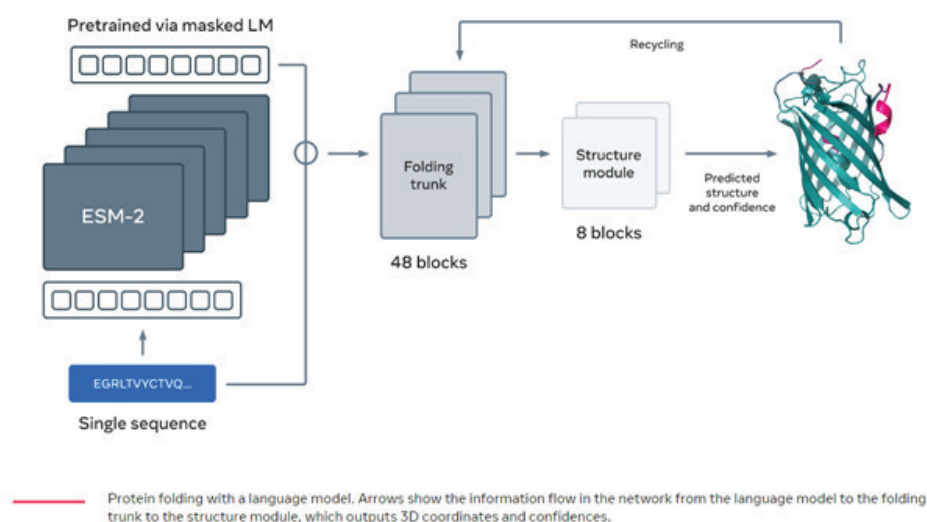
Pretrained via masked LM

Recycling

ESM-2

Folding trunk

Structure module

Predicted structure and confidence

8 blocks

48 blocks

EGRLTVYCTVQ...

Single sequence

Protein folding with a language model. Arrows show the information flow in the network from the language model to the folding trunk to the structure module, which outputs 3D coordinates and confidences.